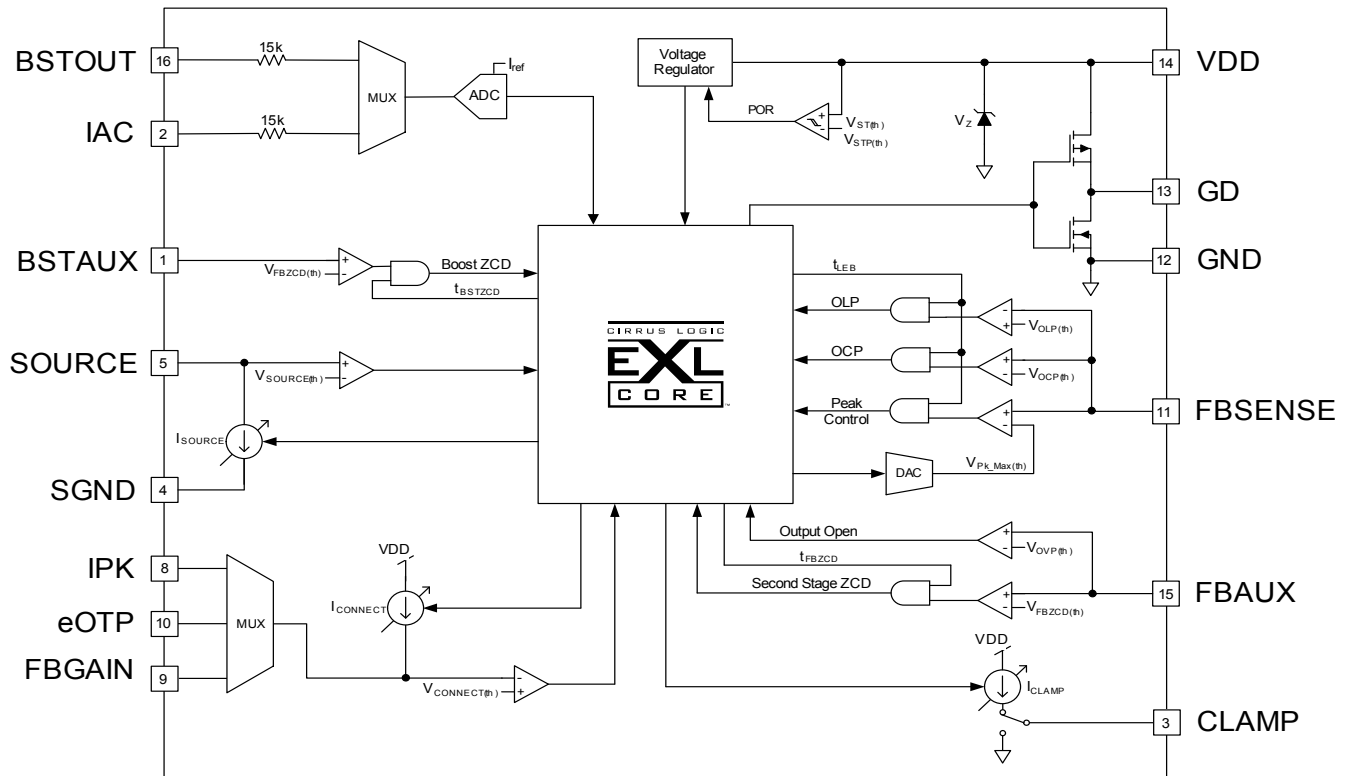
BSTOUT 16
15k
MUX
ADC
$I_{ref}$
Voltage Regulator
14 VDD
POR
$V_{ST(th)}$
$V_{STP(th)}$
$V_Z$
IAC 2
15k
13 GD
BSTAUX 1
$V_{FBZCD(th)}$
Boost ZCD
$t_{BSTZCD}$
12 GND
$t_{LEB}$
OLP
$V_{OLP(th)}$
CIRRUS LOGIC
EXL
CORE
SOURCE 5
$V_{SOURCE(th)}$
OCP
$V_{OCP(th)}$
Peak Control
11 FBSENSE
$I_{SOURCE}$
SGND 4
DAC
$V_{Pk\_Max(th)}$
Output Open
$V_{OVP(th)}$
IPK 8
VDD
$t_{FBZCD}$
$I_{CONNECT}$
Second Stage ZCD
$V_{FBZCD(th)}$
15 FBAUX
eOTP 10
MUX
FBGAIN 9
VDD
$V_{CONNECT(th)}$
$I_{CLAMP}$
3 CLAMP